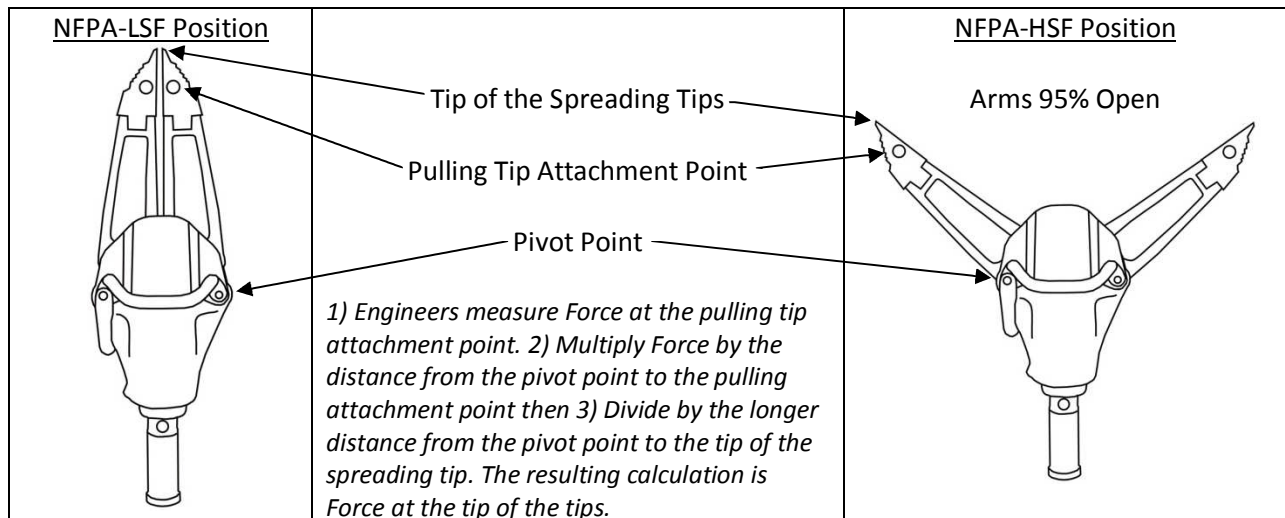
NFPA-LSF Position

NFPA-HSF Position

Tip of the Spreading Tips

Arms 95% Open

Pulling Tip Attachment Point

Pivot Point

1) Engineers measure Force at the pulling tip attachment point. 2) Multiply Force by the distance from the pivot point to the pulling attachment point then 3) Divide by the longer distance from the pivot point to the tip of the spreading tip. The resulting calculation is Force at the tip of the tips.